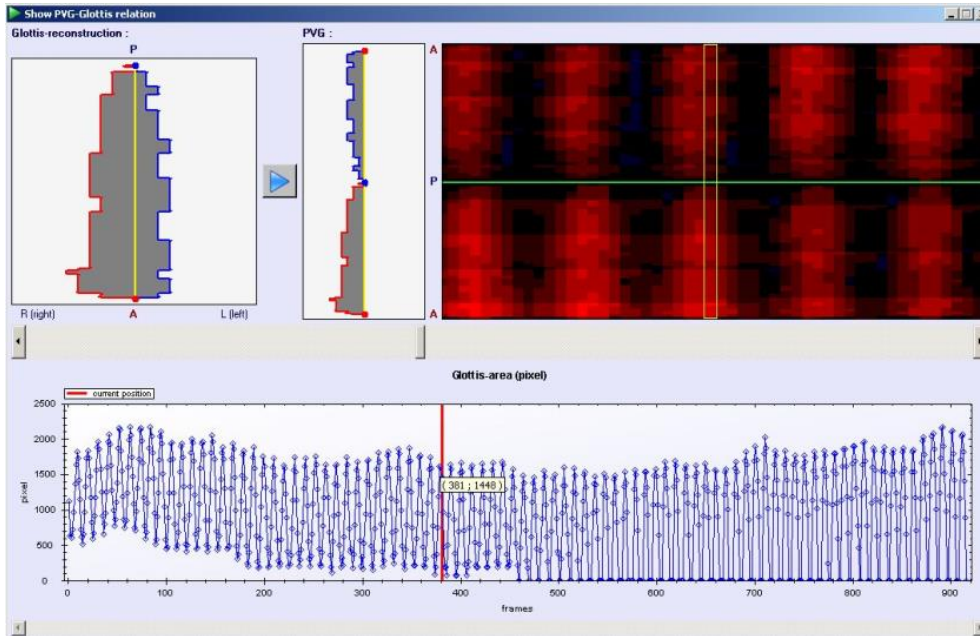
Show PVG-Glottis relation

Glottis-reconstruction :

P

R (right) A L (left)

PVG :

A

P

A

Glottis-area (pixel)

current position

2500
2000
1500
1000
500
0

pixel

( 381 ; 1448 )

0 100 200 300 400 500 600 700 800 900

frames